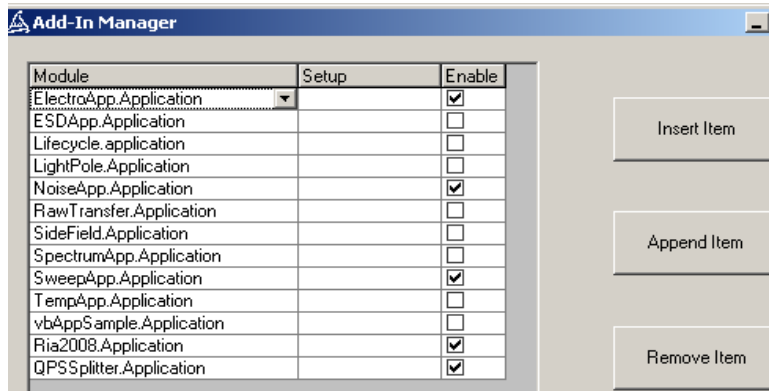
Add-In Manager

| Module | Setup | Enable |
|---|---|---|
| ElectroApp.Application | | ☑ |
| ESDApp.Application | | ☐ |
| Lifecycle.application | | ☐ |
| LightPole.Application | | ☐ |
| NoiseApp.Application | | ☑ |
| RawTransfer.Application | | ☐ |
| SideField.Application | | ☐ |
| SpectrumApp.Application | | ☐ |
| SweepApp.Application | | ☑ |
| TempApp.Application | | ☐ |
| vbAppSample.Application | | ☐ |
| Ria2008.Application | | ☑ |
| QPSSplitter.Application | | ☑ |

Insert Item

Append Item

Remove Item